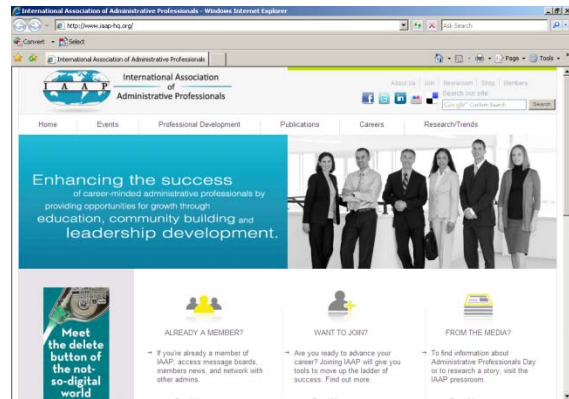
International Association of Administrative Professionals - Windows Internet Explorer

http://www.iaap-hq.org/

Ask Search

Convert Select

International Association of Administrative Professionals

Page Tools

I A A P International Association of Administrative Professionals

About Us | Join | Newsroom | Shop | Members

Search our site:

Google Custom Search

Search

Home Events Professional Development Publications Careers Research/Trends

Enhancing the success of career-minded administrative professionals by providing opportunities for growth through education, community building and leadership development.

Meet the delete button of the not-so-digital world

ALREADY A MEMBER?

If you're already a member of IAAP, access message boards, members news, and network with other admins.

WANT TO JOIN?

Are you ready to advance your career? Joining IAAP will give you tools to move up the ladder of success. Find out more.

FROM THE MEDIA?

To find information about Administrative Professionals Day or to research a story, visit the IAAP pressroom.